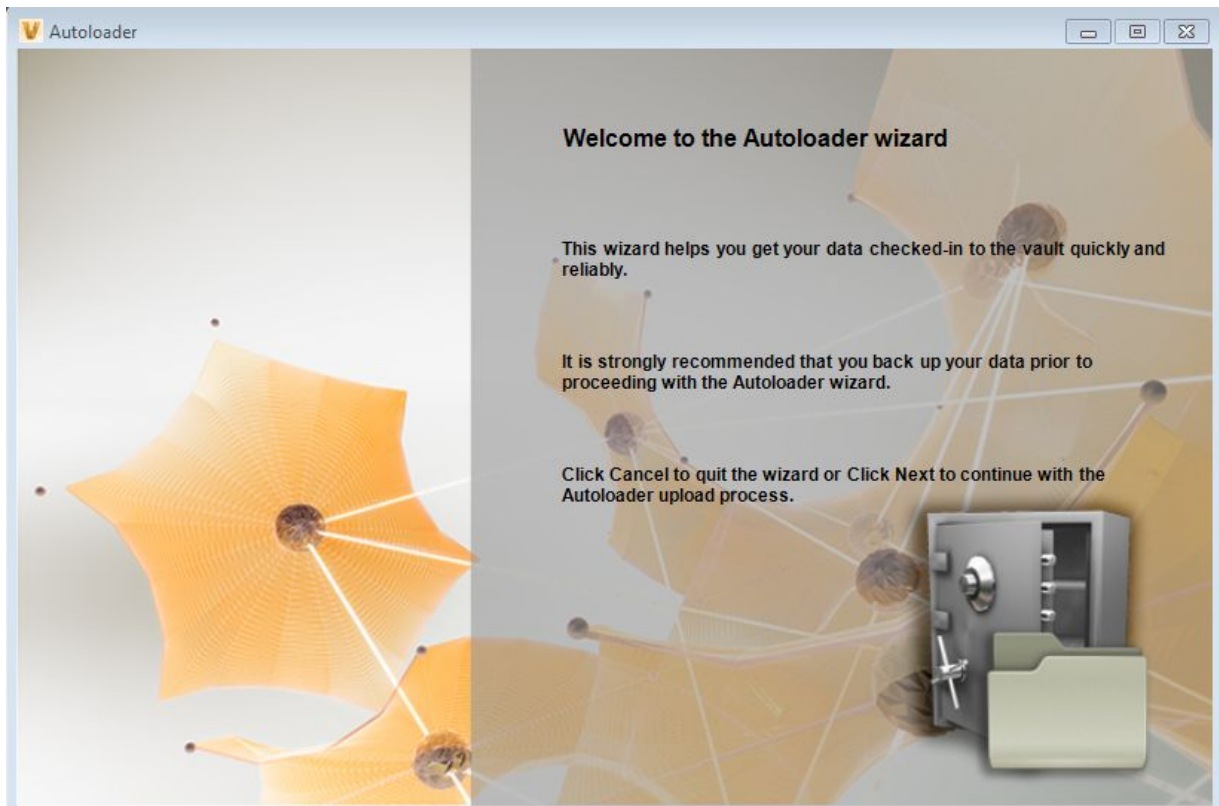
Autoloader

Welcome to the Autoloader wizard

This wizard helps you get your data checked-in to the vault quickly and reliably.

It is strongly recommended that you back up your data prior to proceeding with the Autoloader wizard.

Click Cancel to quit the wizard or Click Next to continue with the Autoloader upload process.